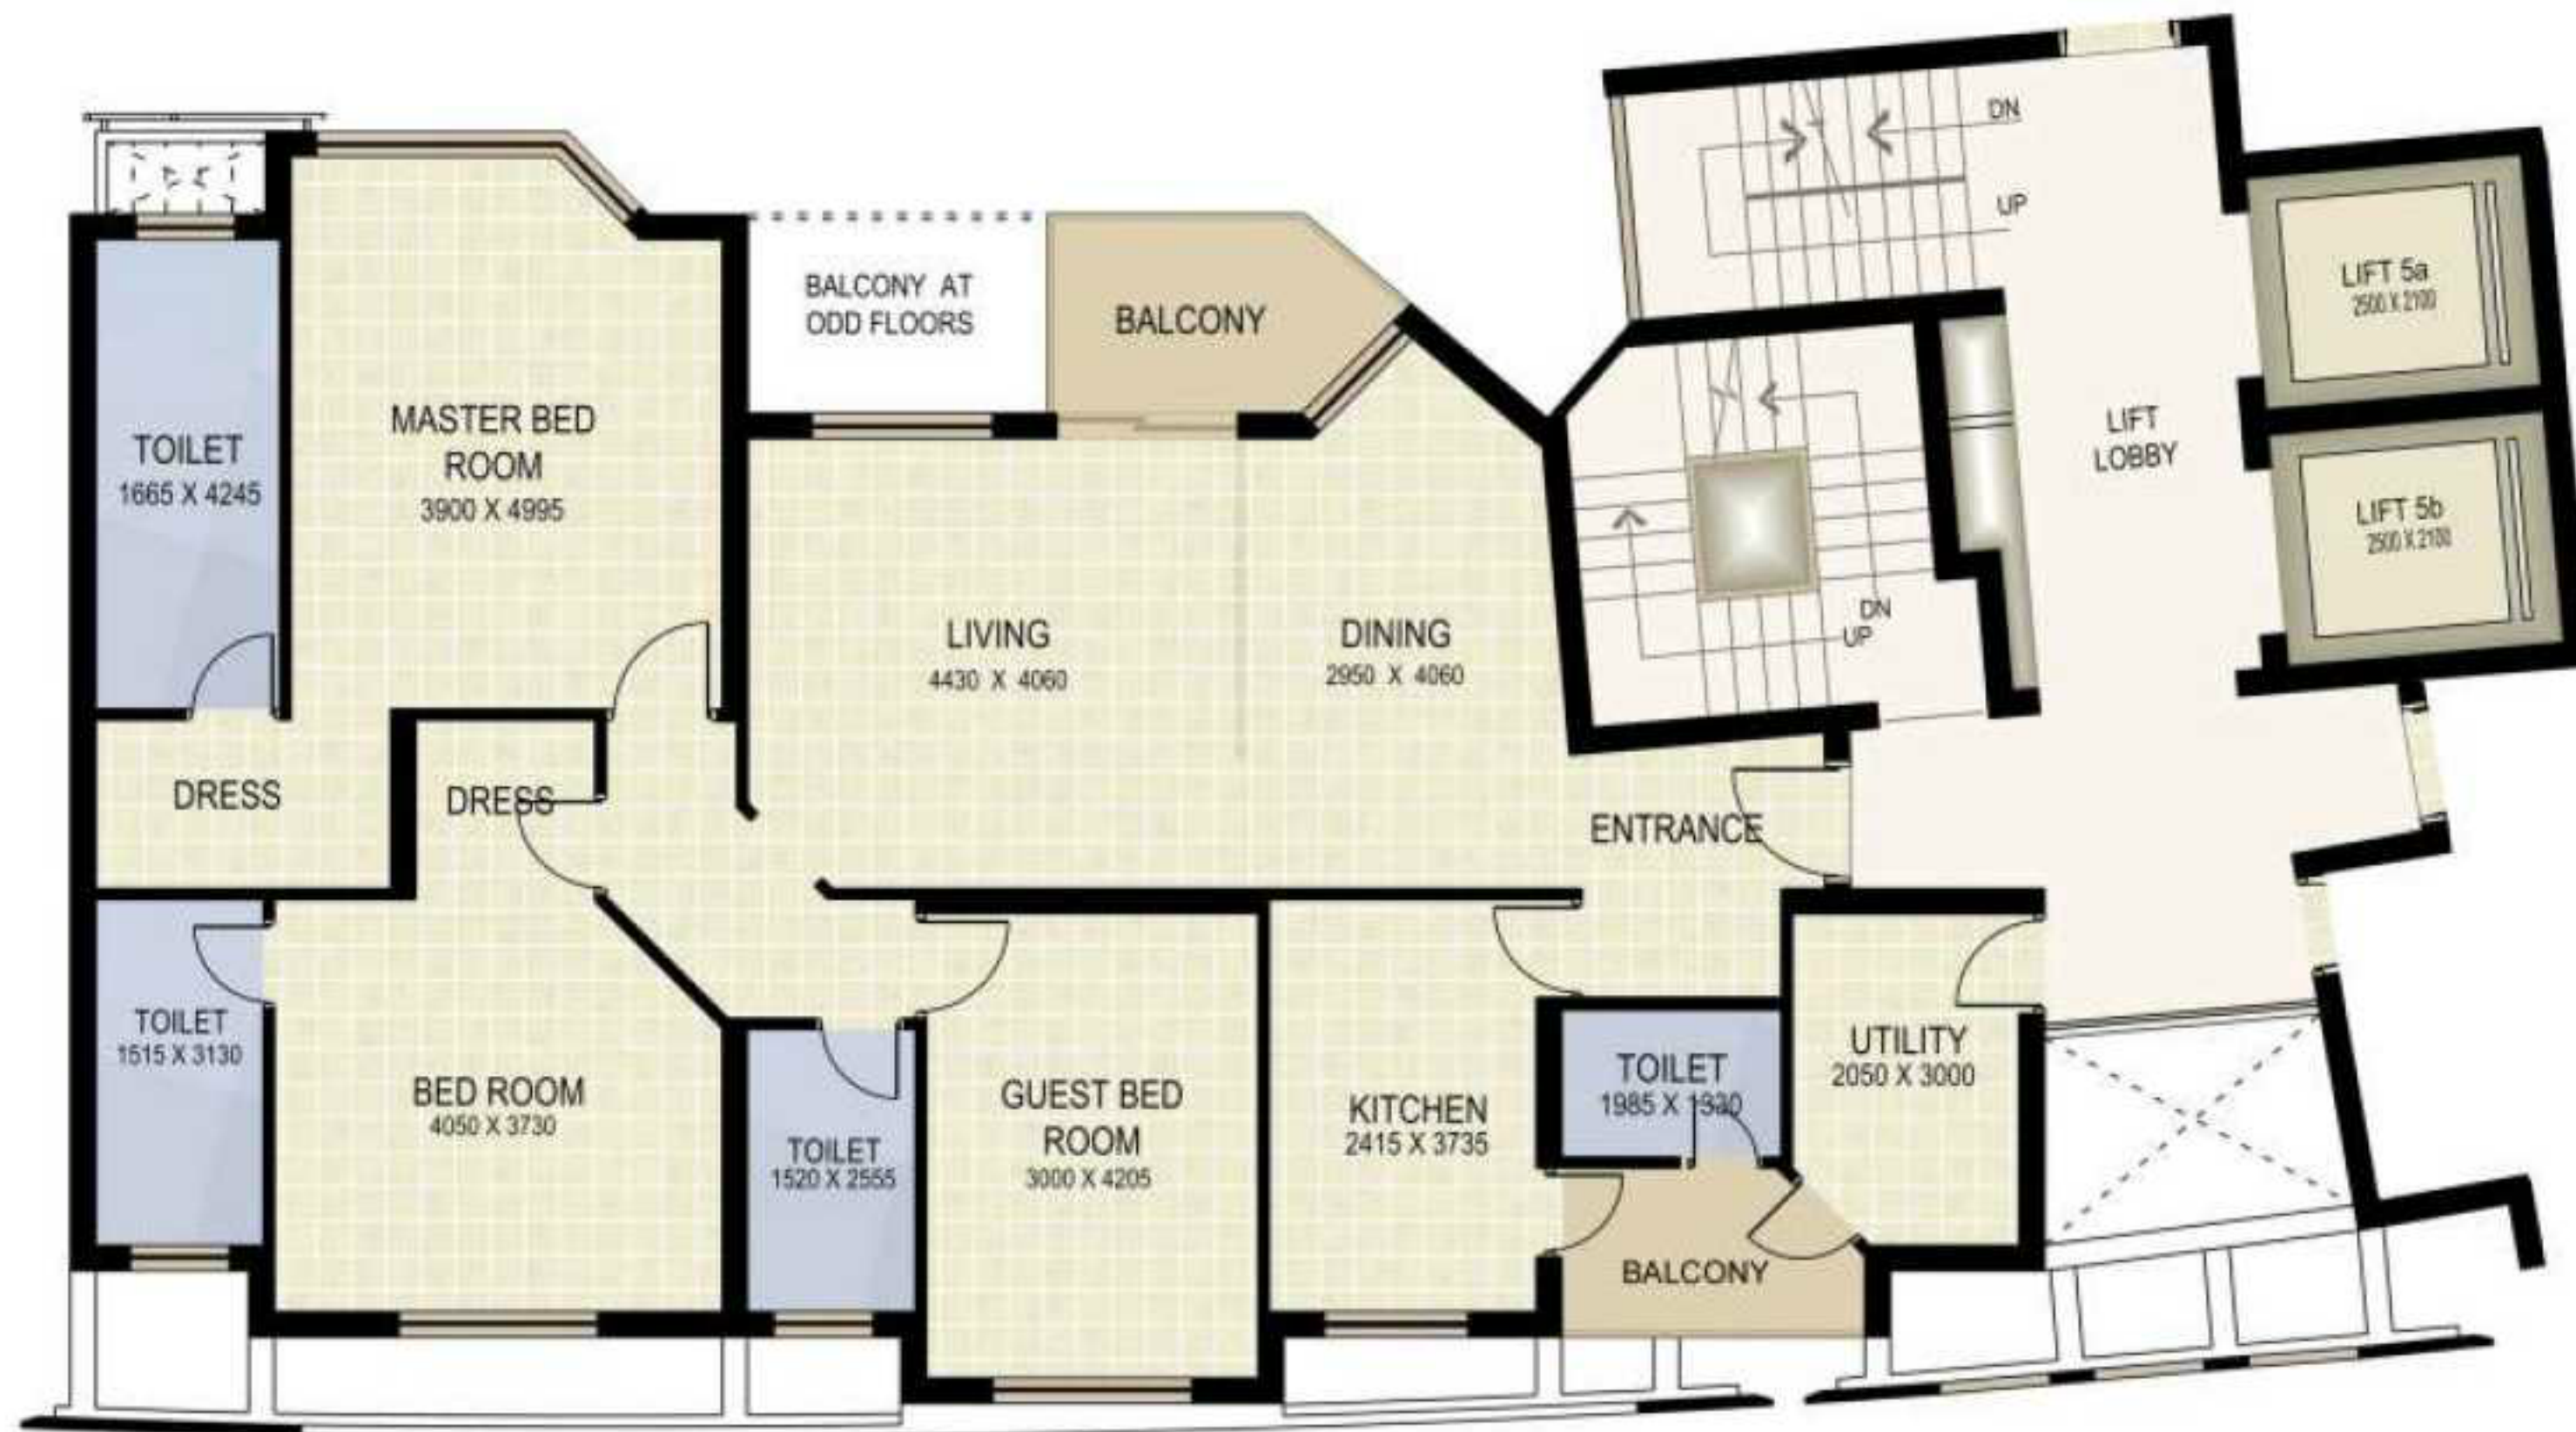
DN

UP

LIFT 5a
2500 X 2100

LIFT 5b
2500 X 2100

LIFT LOBBY

DN
UP

BALCONY AT ODD FLOORS

BALCONY

TOILET
1665 X 4245

MASTER BED ROOM
3900 X 4995

LIVING
4430 X 4060

DINING
2950 X 4060

DRESS

DRESS

ENTRANCE

TOILET
1515 X 3130

BED ROOM
4050 X 3730

TOILET
1520 X 2555

GUEST BED ROOM
3000 X 4205

KITCHEN
2415 X 3735

TOILET
1985 X 1330

UTILITY
2050 X 3000

BALCONY